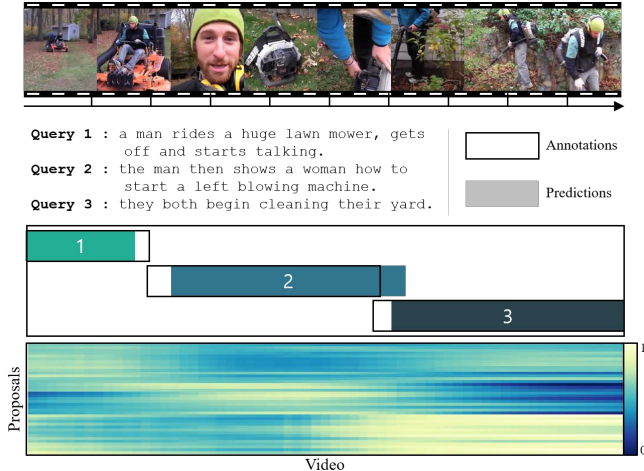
Query 1 : a man rides a huge lawn mower, gets off and starts talking.

Query 2 : the man then shows a woman how to start a left blowing machine.

Query 3 : they both begin cleaning their yard.

Annotations

Predictions

1

2

3

Proposals

Video